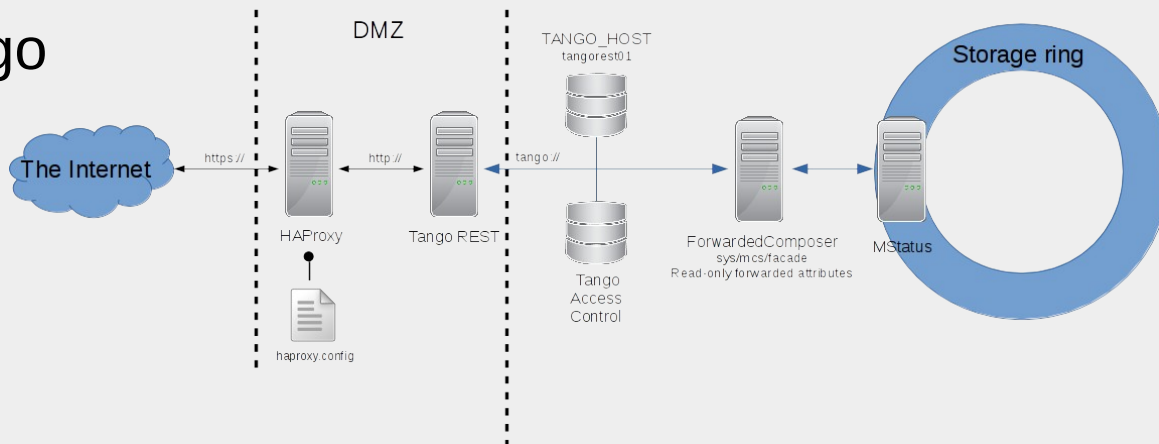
go

DMZ

TANGO_HOST
tangorest01

Storage ring

The Internet

https://

http://

tango://

HAProxy

Tango REST

ForwardedComposer
sys/mcs/facade
Read-only forwarded attributes

MStatus

Tango
Access
Control

haproxy.config